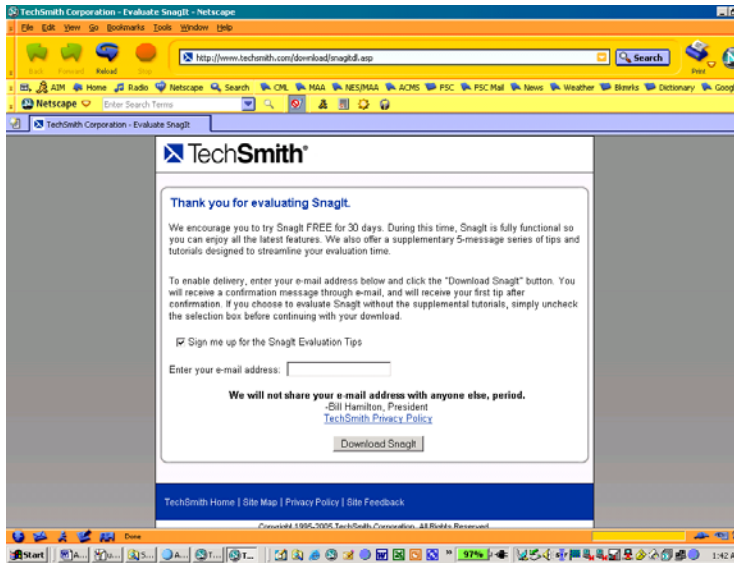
TechSmith Corporation - Evaluate SnagIt - Netscape

File Edit View Go Bookmarks Tools Window Help

Back Forward Reload Stop

http://www.techsmith.com/download/snagitdl.asp

Search

Print

AIM Home Radio Netscape Search CML MAA NES/MAA ACMS FSC FSC Mail News Weather Bkmrks Dictionary Goog

Netscape Enter Search Terms

TechSmith Corporation - Evaluate SnagIt

TechSmith®

Thank you for evaluating SnagIt.

We encourage you to try SnagIt FREE for 30 days. During this time, SnagIt is fully functional so you can enjoy all the latest features. We also offer a supplementary 5-message series of tips and tutorials designed to streamline your evaluation time.

To enable delivery, enter your e-mail address below and click the "Download SnagIt" button. You will receive a confirmation message through e-mail, and will receive your first tip after confirmation. If you choose to evaluate SnagIt without the supplemental tutorials, simply uncheck the selection box before continuing with your download.

Sign me up for the SnagIt Evaluation Tips

Enter your e-mail address:

We will not share your e-mail address with anyone else, period.
-Bill Hamilton, President
TechSmith Privacy Policy

Download SnagIt

TechSmith Home | Site Map | Privacy Policy | Site Feedback

Copyright 1995-2005 TechSmith Corporation. All Rights Reserved.

Done

Start A... M... S... A... T... T...

97%

1:42 A